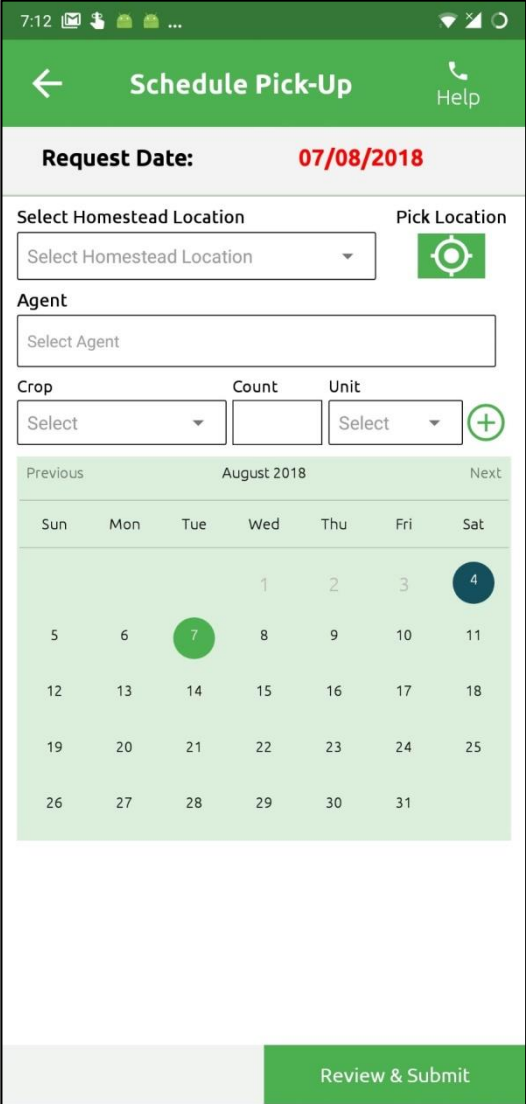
7:12 ...

Schedule Pick-Up

Help

Request Date: 07/08/2018

Select Homestead Location

Pick Location

Select Homestead Location

Agent

Select Agent

Crop

Count

Unit

Select

Select

Previous August 2018 Next

| Sun | Mon | Tue | Wed | Thu | Fri | Sat |
|---|---|---|---|---|---|---|
| | | | 1 | 2 | 3 | 4 |
| 5 | 6 | 7 | 8 | 9 | 10 | 11 |
| 12 | 13 | 14 | 15 | 16 | 17 | 18 |
| 19 | 20 | 21 | 22 | 23 | 24 | 25 |
| 26 | 27 | 28 | 29 | 30 | 31 | |

Review & Submit